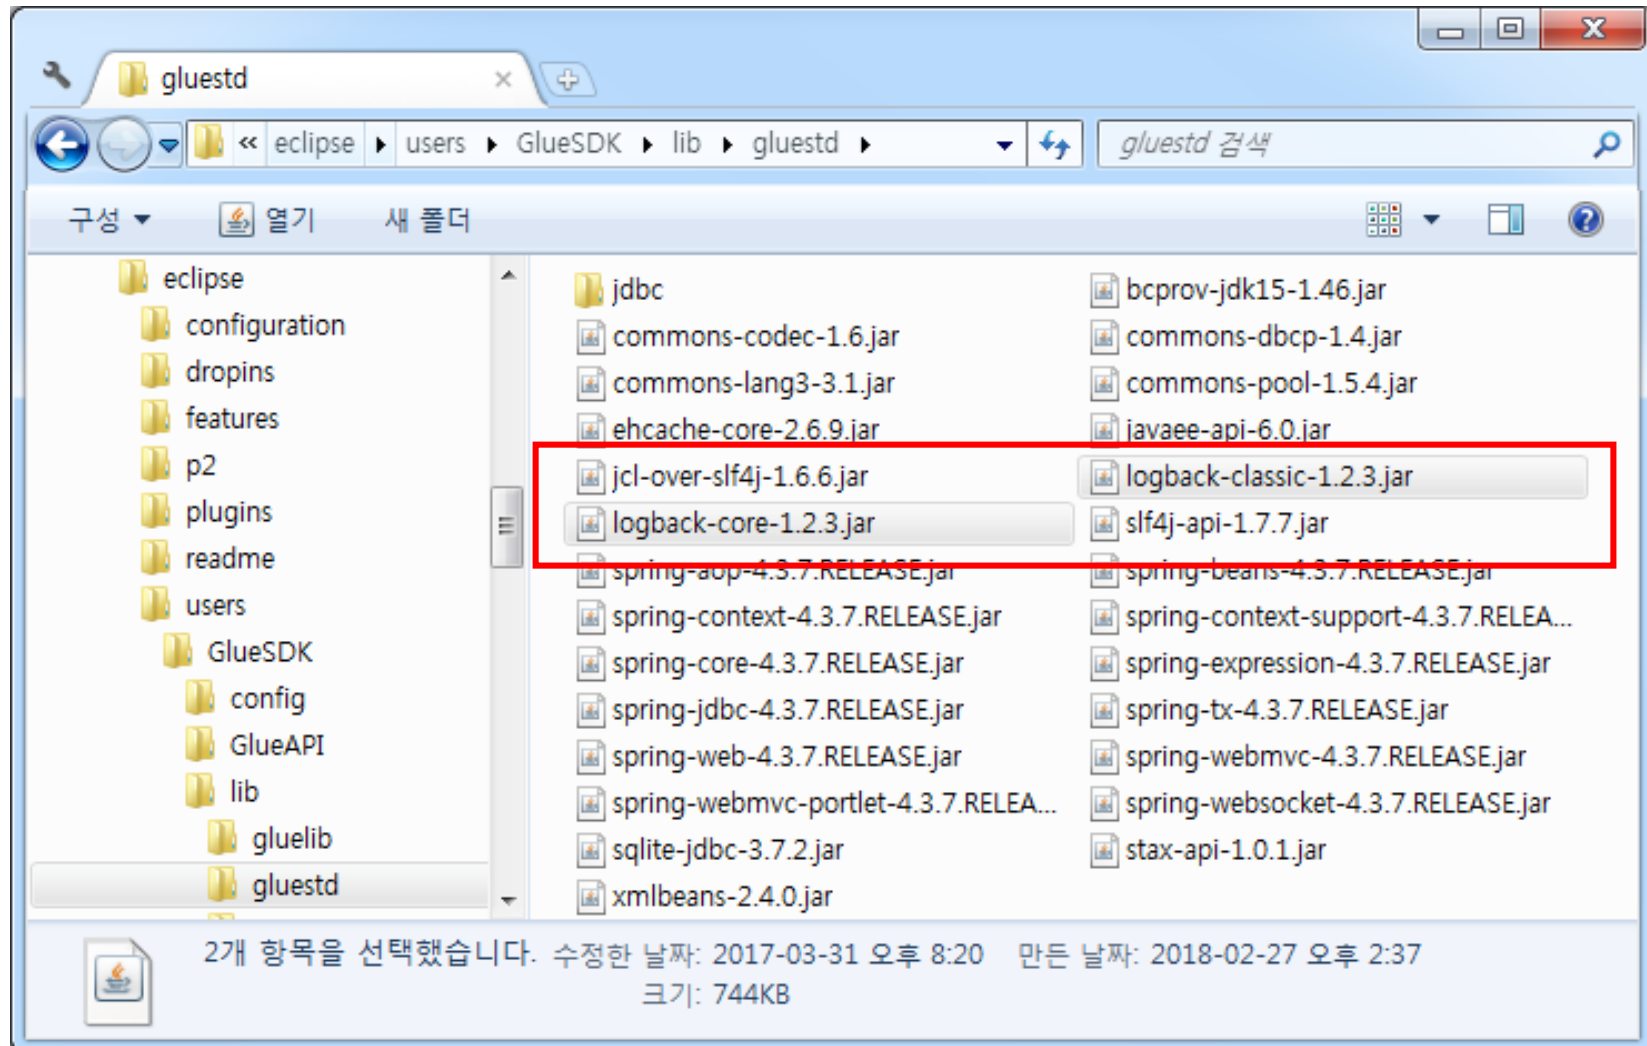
gluestd ×

« eclipse ▸ users ▸ GlueSDK ▸ lib ▸ gluestd ▸

gluestd 검색

구성 ▾ 열기 새 폴더

eclipse
configuration
dropins
features
p2
plugins
readme
users
GlueSDK
config
GlueAPI
lib
gluelib
gluestd

jdbc
commons-codec-1.6.jar
commons-lang3-3.1.jar
ehcache-core-2.6.9.jar
jcl-over-slf4j-1.6.6.jar
logback-core-1.2.3.jar
spring-aop-4.3.7.RELEASE.jar
spring-context-4.3.7.RELEASE.jar
spring-core-4.3.7.RELEASE.jar
spring-jdbc-4.3.7.RELEASE.jar
spring-web-4.3.7.RELEASE.jar
spring-webmvc-portlet-4.3.7.RELEA...
sqlite-jdbc-3.7.2.jar
xmlbeans-2.4.0.jar

bcprov-jdk15-1.46.jar
commons-dbcp-1.4.jar
commons-pool-1.5.4.jar
javaee-api-6.0.jar
logback-classic-1.2.3.jar
slf4j-api-1.7.7.jar
spring-beans-4.3.7.RELEASE.jar
spring-context-support-4.3.7.RELEA...
spring-expression-4.3.7.RELEASE.jar
spring-tx-4.3.7.RELEASE.jar
spring-webmvc-4.3.7.RELEASE.jar
spring-websocket-4.3.7.RELEASE.jar
stax-api-1.0.1.jar

2개 항목을 선택했습니다. 수정한 날짜: 2017-03-31 오후 8:20 만든 날짜: 2018-02-27 오후 2:37
크기: 744KB